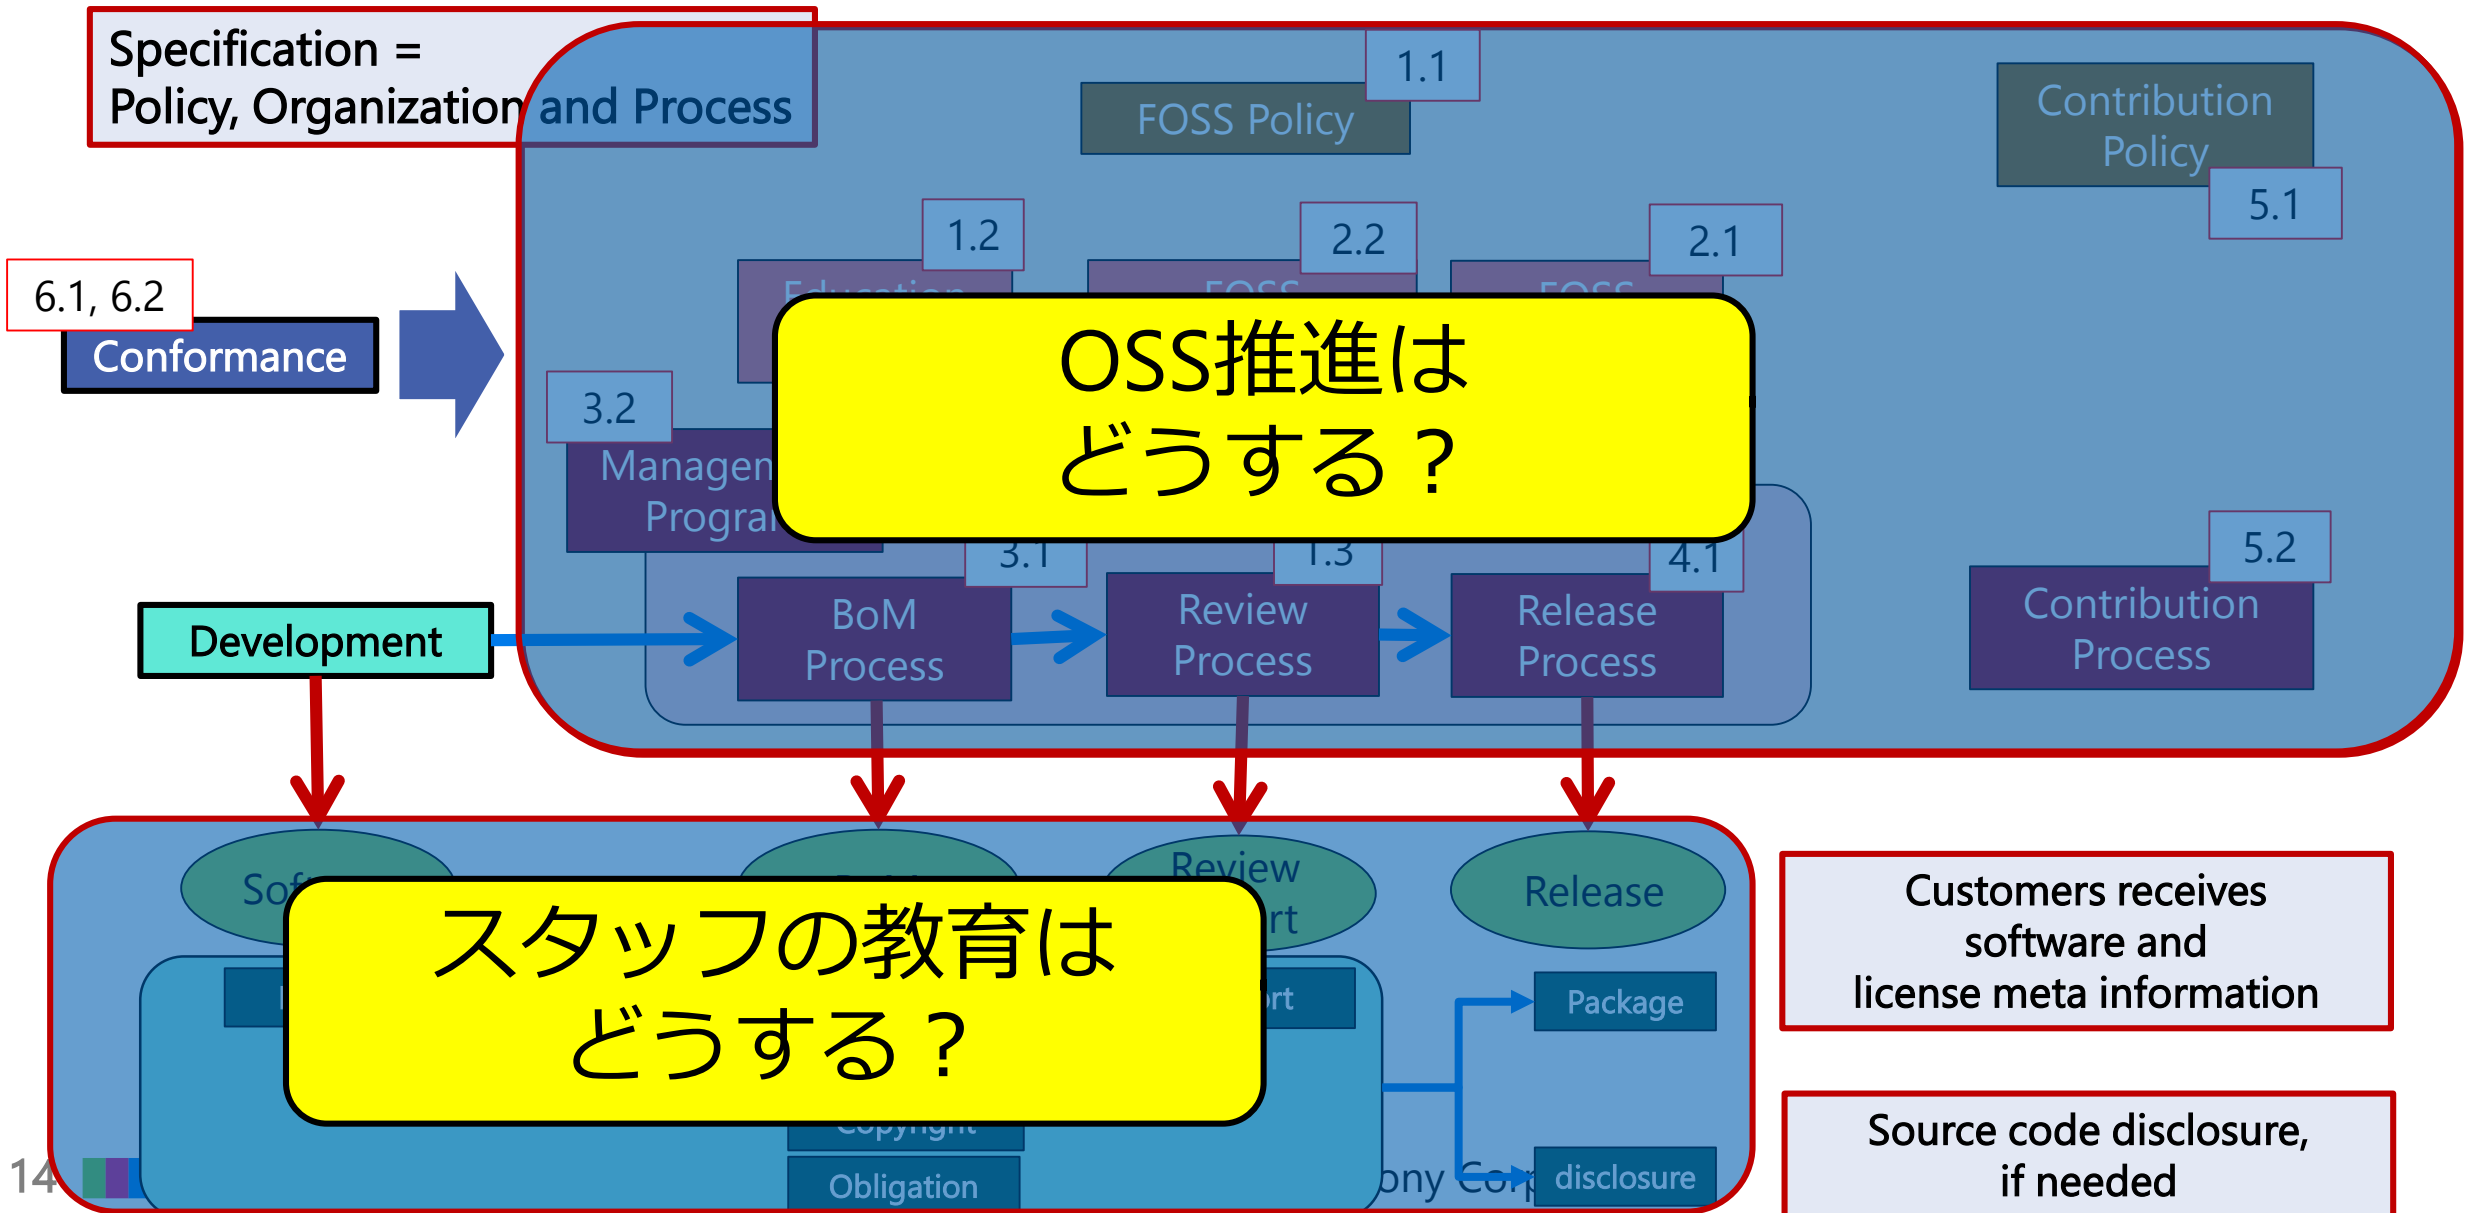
Specification =
Policy, Organization and Process

1.1
FOSS Policy

Contribution Policy
5.1

1.2
Education
2.2
FOSS
2.1
FOSS

6.1, 6.2
Conformance

OSS推進は
どうする？

3.2
Managen
Prograi

3.1
1.3
4.1
5.2

Development

BoM Process
Review Process
Release Process
Contribution Process

Sof
Review
rt
Release

スタッフの教育は
どうする？

rt
Package
Copyright
Obligation
disclosure

14
ony Cor

Customers receives software and license meta information

Source code disclosure, if needed